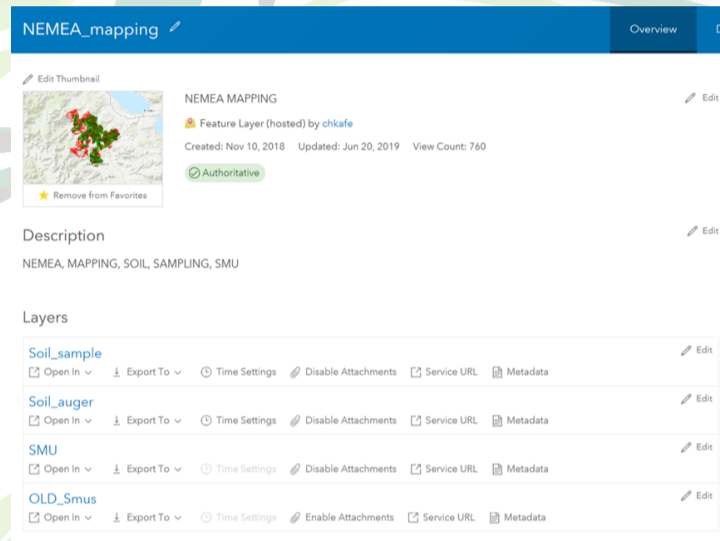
NEMEA_mapping

Overview

Edit Thumbnail

Remove from Favorites

NEMEA MAPPING

Feature Layer (hosted) by chkafe

Created: Nov 10, 2018 Updated: Jun 20, 2019 View Count: 760

Authoritative

Edit

Description

Edit

NEMEA, MAPPING, SOIL, SAMPLING, SMU

Layers

Soil_sample

Open In Export To Time Settings Disable Attachments Service URL Metadata

Edit

Soil_auger

Open In Export To Time Settings Disable Attachments Service URL Metadata

Edit

SMU

Open In Export To Time Settings Disable Attachments Service URL Metadata

Edit

OLD_Smus

Open In Export To Time Settings Enable Attachments Service URL Metadata

Edit